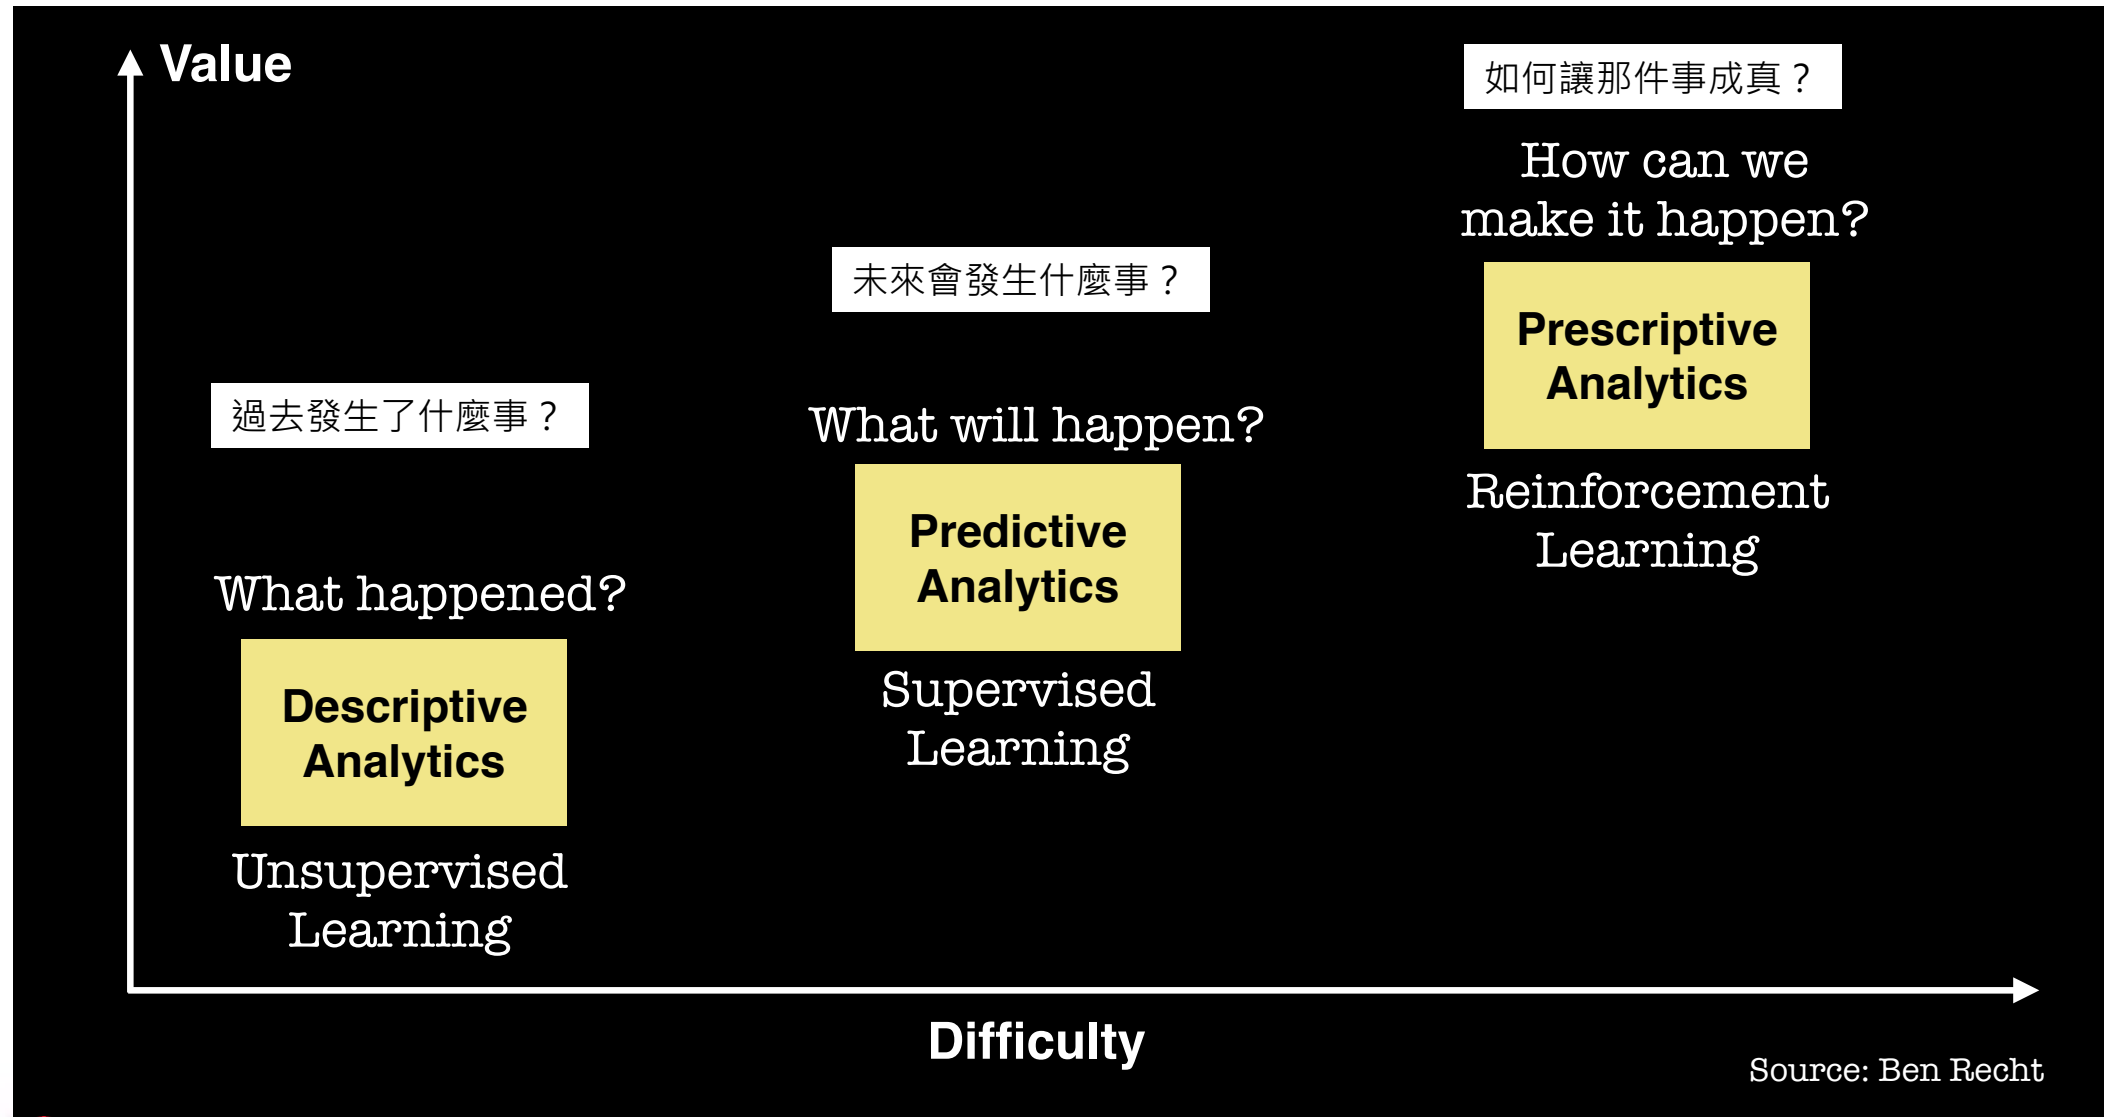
Value

如何讓那件事成真？

How can we make it happen?

Prescriptive Analytics

Reinforcement Learning

未來會發生什麼事？

What will happen?

Predictive Analytics

Supervised Learning

過去發生了什麼事？

What happened?

Descriptive Analytics

Unsupervised Learning

Difficulty

Source: Ben Recht